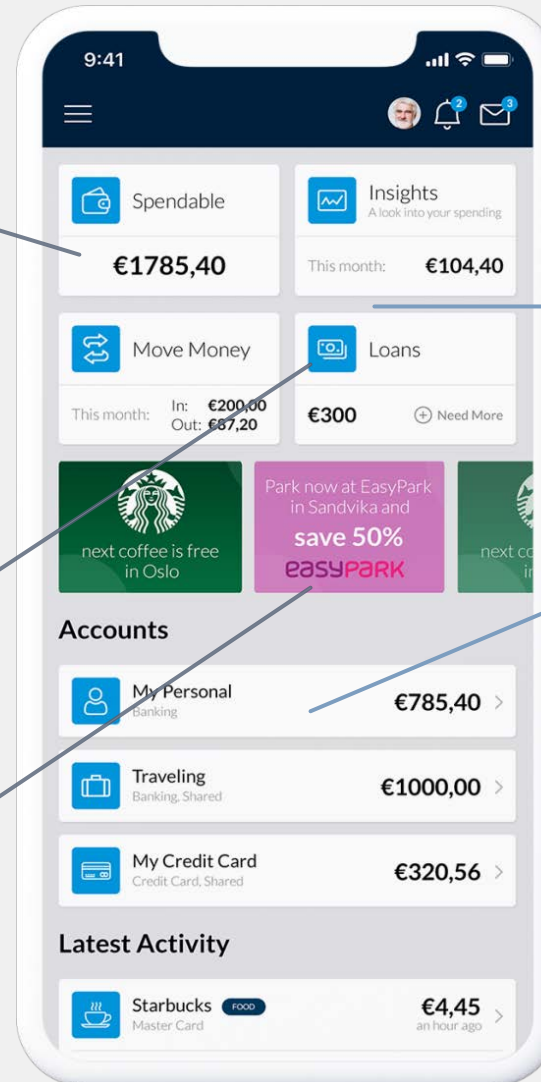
9:41

2 3

Spendable
€1785,40

Insights
A look into your spending
This month: €104,40

Move Money
This month: In: €200,00 Out: €87,20

Loans
€300 Need More

next coffee is free in Oslo

Park now at EasyPark in Sandvika and save 50%
easyPARK

next co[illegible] in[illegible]

Accounts

My Personal
Banking
€785,40

Traveling
Banking, Shared
€1000,00

My Credit Card
Credit Card, Shared
€320,56

Latest Activity

Starbucks FOOD
Master Card
€4,45
an hour ago